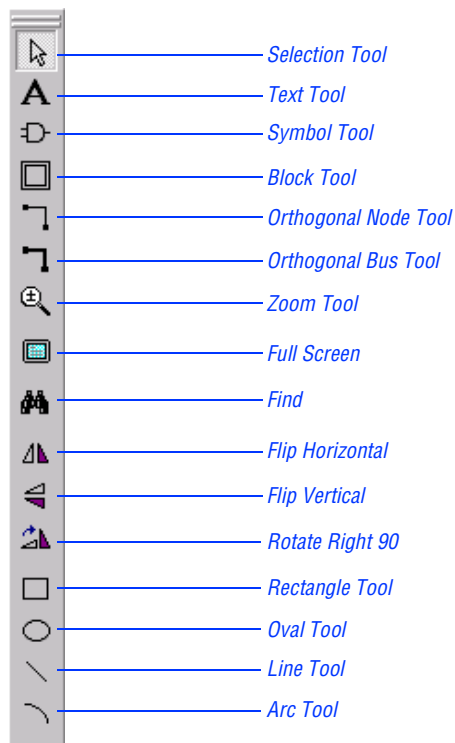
A

Selection Tool
Text Tool
Symbol Tool
Block Tool
Orthogonal Node Tool
Orthogonal Bus Tool
Zoom Tool
Full Screen
Find
Flip Horizontal
Flip Vertical
Rotate Right 90
Rectangle Tool
Oval Tool
Line Tool
Arc Tool